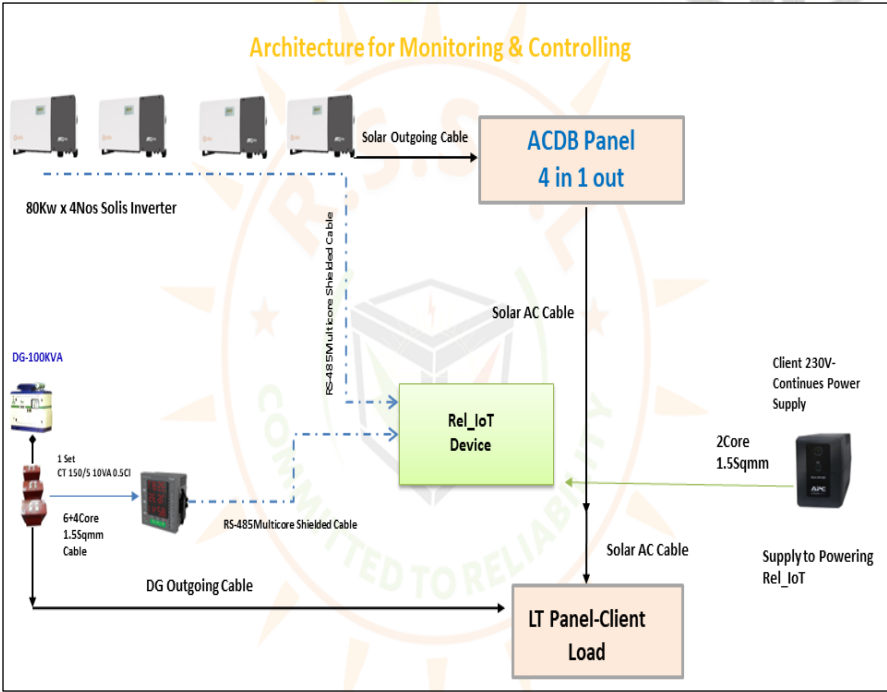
Architecture for Monitoring & Controlling

Solar Outgoing Cable

ACDB Panel
4 in 1 out

80Kw x 4Nos Solis Inverter

RS-485Multicore Shielded Cable

Solar AC Cable

DG-100KVA

Client 230V-Continues Power Supply

Rel_IoT Device

2Core 1.5Sqmm

1 Set CT 150/5 10VA 0.5Cl

6+4Core 1.5Sqmm Cable

RS-485Multicore Shielded Cable

Solar AC Cable

Supply to Powering Rel_IoT

DG Outgoing Cable

LT Panel-Client Load

COMMITTED TO RELIABILITY